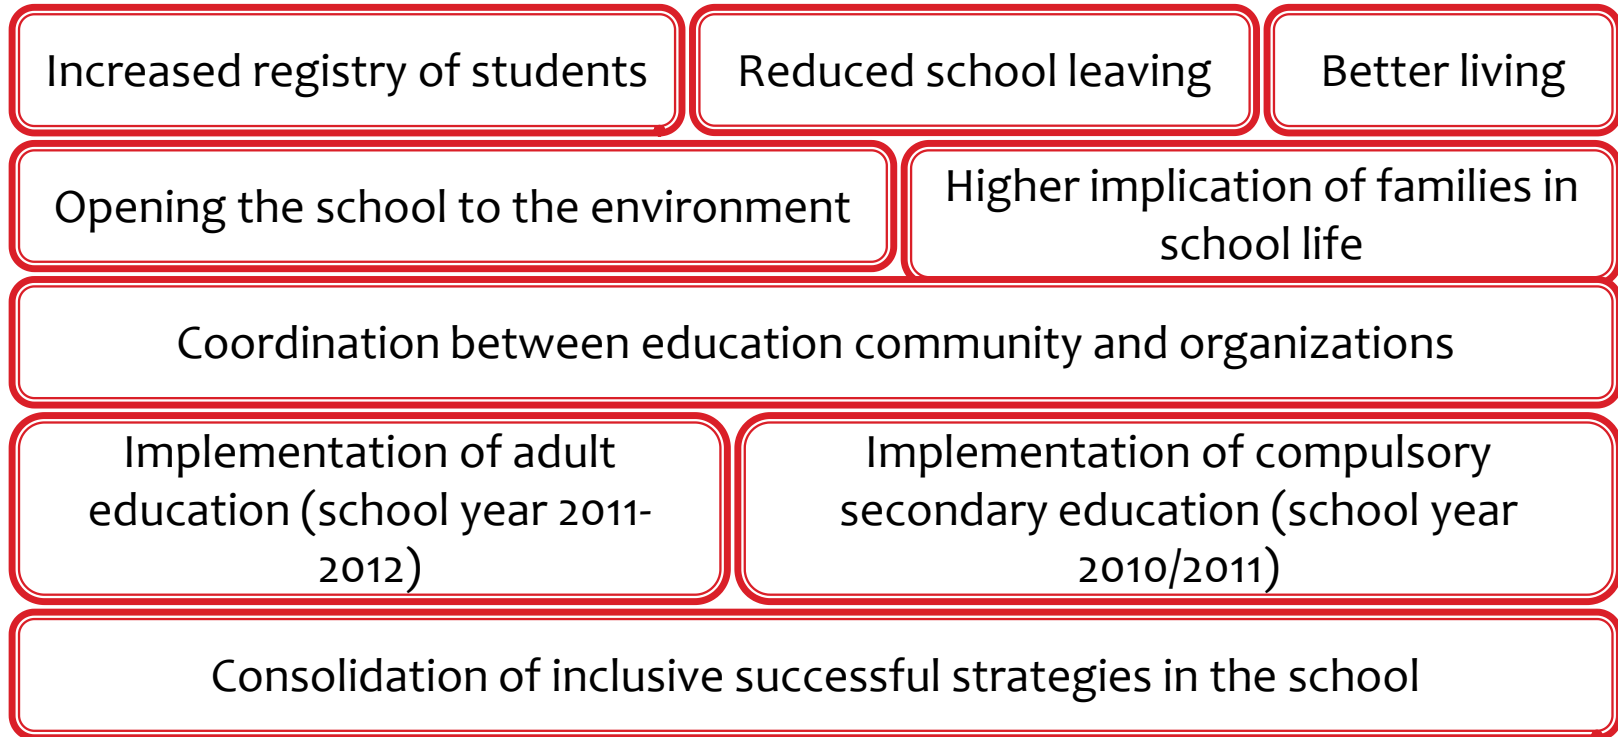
Increased registry of students

Reduced school leaving

Better living

Opening the school to the environment

Higher implication of families in school life

Coordination between education community and organizations

Implementation of adult education (school year 2011-2012)

Implementation of compulsory secondary education (school year 2010/2011)

Consolidation of inclusive successful strategies in the school